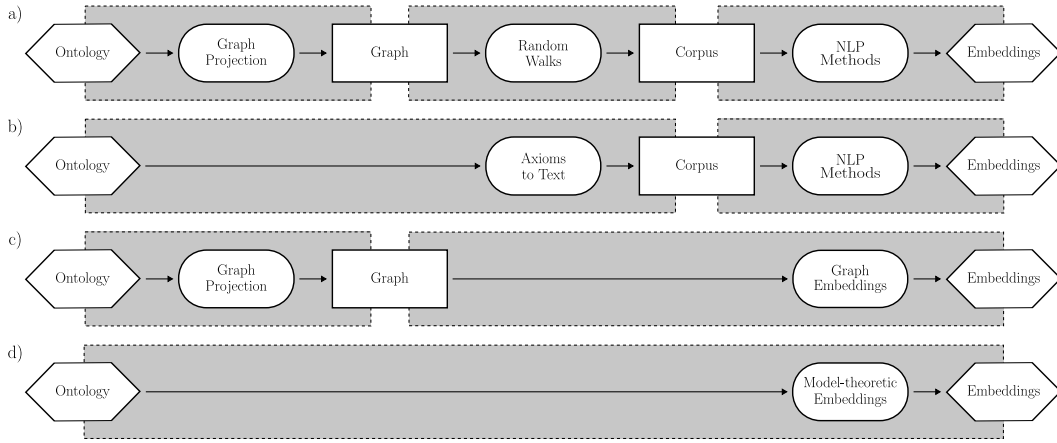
a)
Ontology
Graph Projection
Graph
Random Walks
Corpus
NLP Methods
Embeddings

b)
Ontology
Axioms to Text
Corpus
NLP Methods
Embeddings

c)
Ontology
Graph Projection
Graph
Graph Embeddings
Embeddings

d)
Ontology
Model-theoretic Embeddings
Embeddings